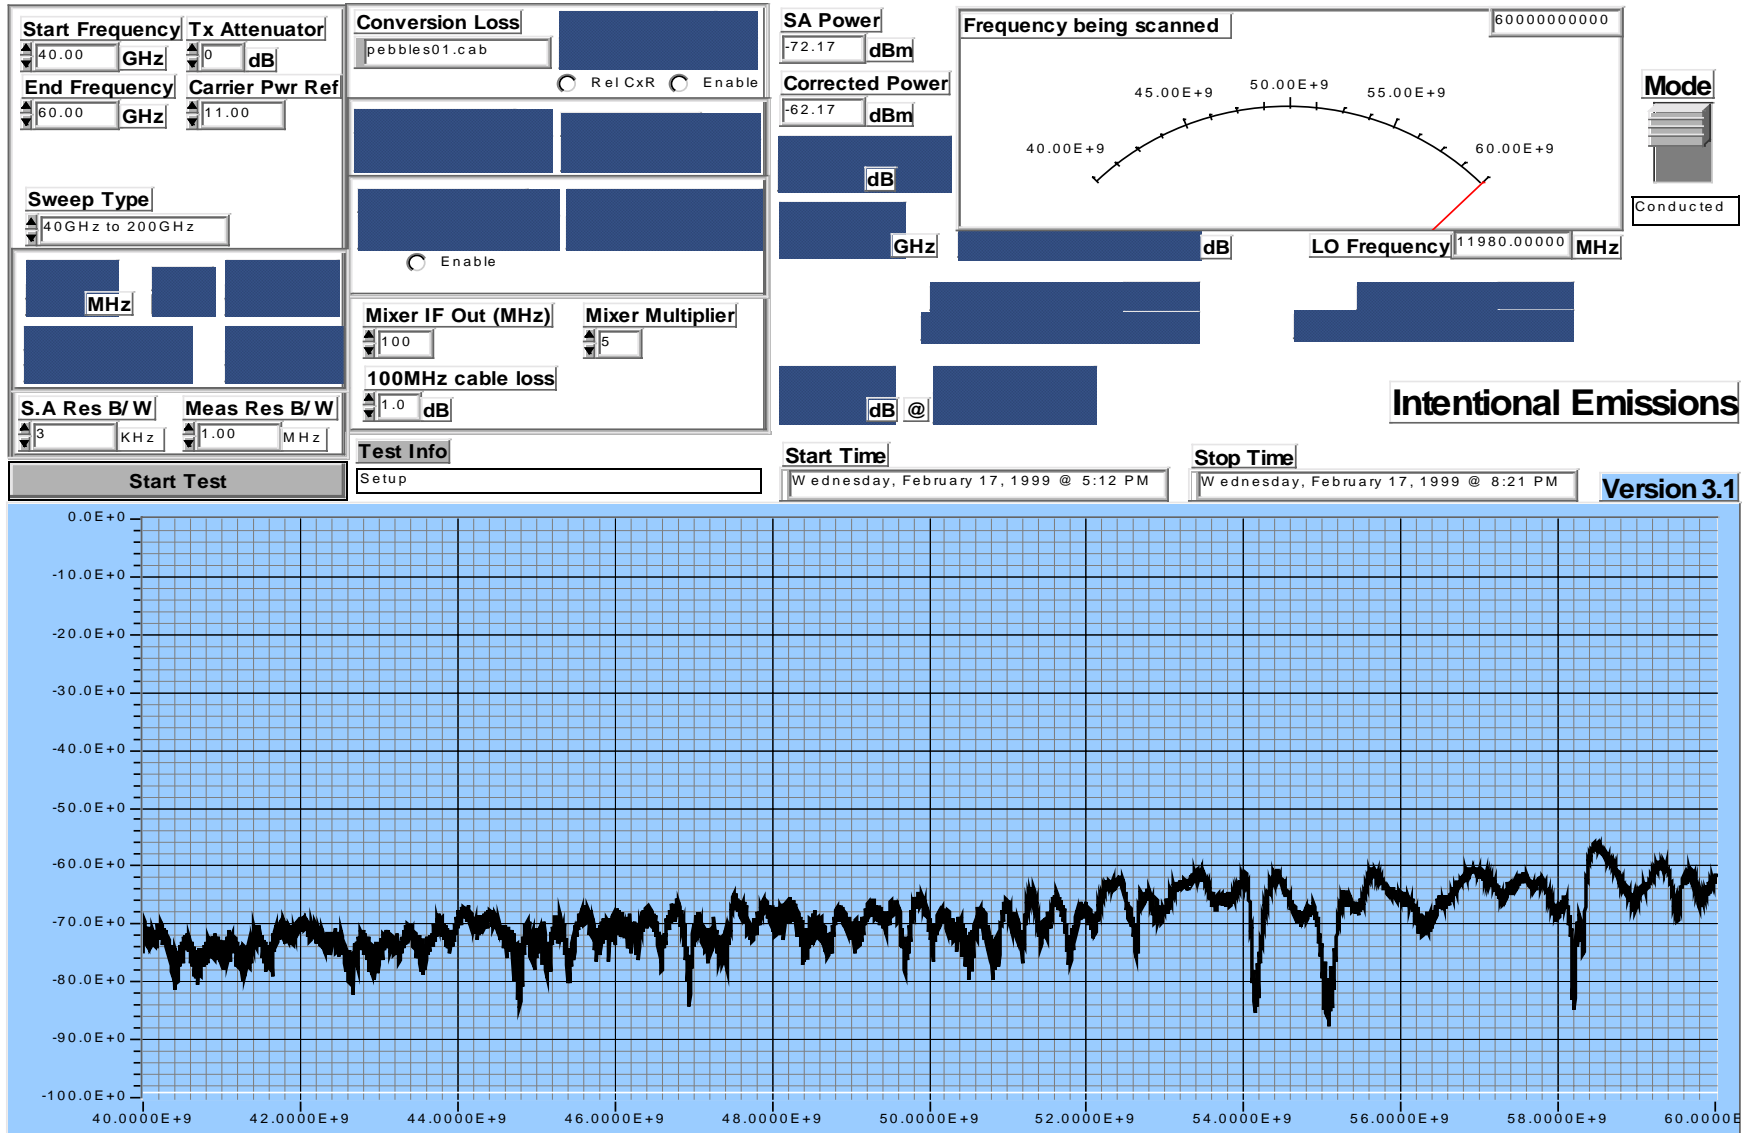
Start Frequency
40.00 GHz
End Frequency
60.00 GHz
Tx Attenuator
0 dB
Carrier Pwr Ref
11.00
Sweep Type
40GHz to 200GHz
MHz
S.A Res B/W
3 KHz
Meas Res B/W
1.00 MHz
Start Test

Conversion Loss
pebbles01.cab
Rel CxR Enable
Enable
Mixer IF Out (MHz)
100
Mixer Multiplier
5
100MHz cable loss
1.0 dB
Test Info
Setup

SA Power
-72.17 dBm
Corrected Power
-62.17 dBm
dB
GHz
dB @

Frequency being scanned
60000000000
40.00E+9
45.00E+9
50.00E+9
55.00E+9
60.00E+9
dB
LO Frequency 11980.00000 MHz

Mode
Conducted

Intentional Emissions

Start Time
Wednesday, February 17, 1999 @ 5:12 PM
Stop Time
Wednesday, February 17, 1999 @ 8:21 PM
Version 3.1

0.0E+0
-10.0E+0
-20.0E+0
-30.0E+0
-40.0E+0
-50.0E+0
-60.0E+0
-70.0E+0
-80.0E+0
-90.0E+0
-100.0E+0
40.0000E+9 42.0000E+9 44.0000E+9 46.0000E+9 48.0000E+9 50.0000E+9 52.0000E+9 54.0000E+9 56.0000E+9 58.0000E+9 60.0000E